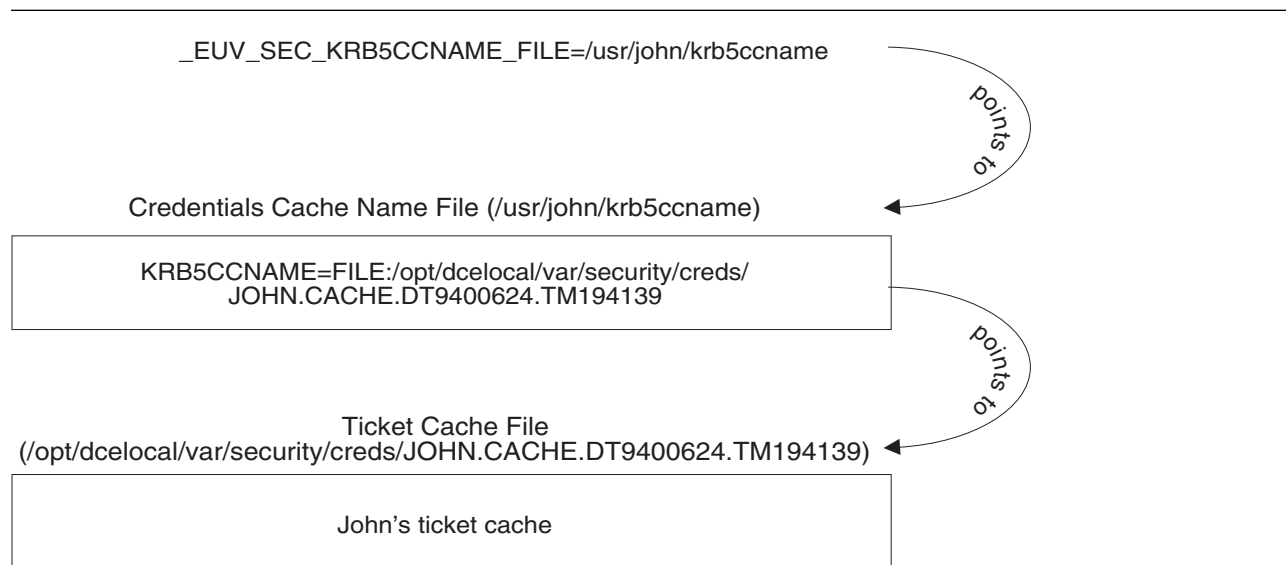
_EUV_SEC_KRB5CCNAME_FILE=/usr/john/krb5ccname

points to

Credentials Cache Name File (/usr/john/krb5ccname)

KRB5CCNAME=FILE:/opt/dcelocal/var/security/creds/
JOHN.CACHE.DT9400624.TM194139

points to

Ticket Cache File
(/opt/dcelocal/var/security/creds/JOHN.CACHE.DT9400624.TM194139)

John’s ticket cache